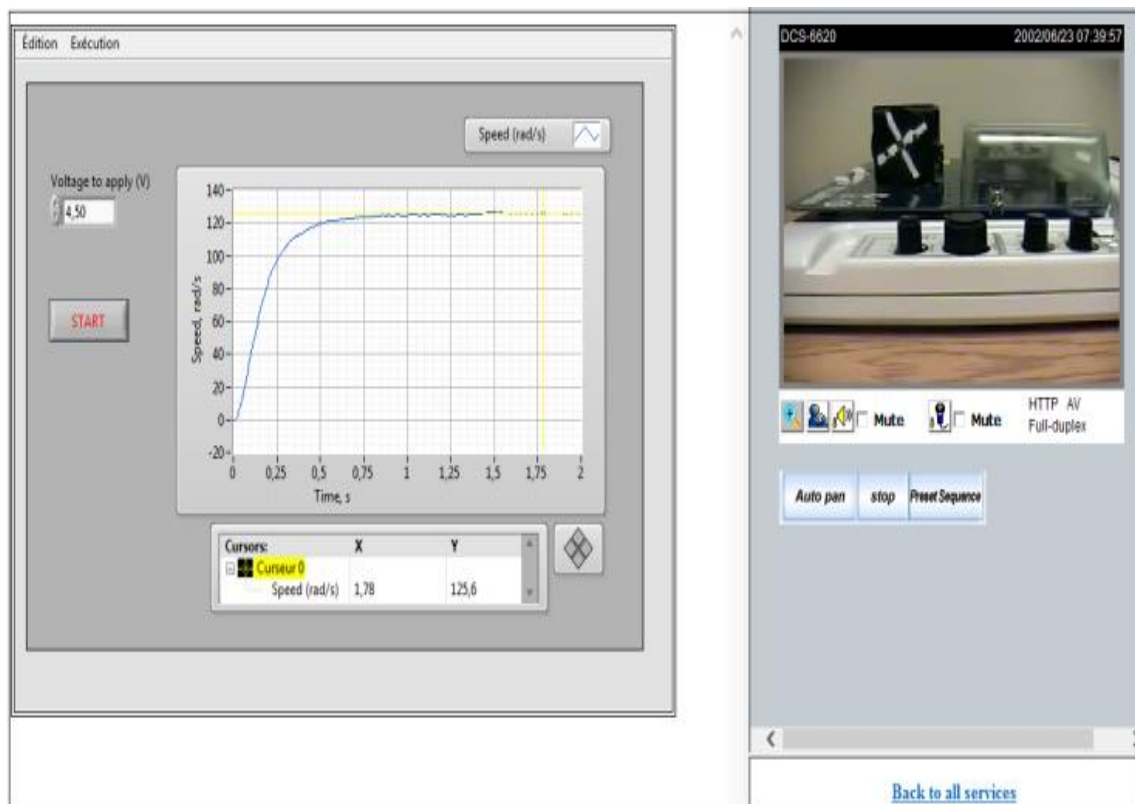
Édition Exécution

Speed (rad/s)

Voltage to apply (V)
4,50

START

140
120
100
80
60
40
20
0
-20
Speed, rad/s
0 0,25 0,5 0,75 1 1,25 1,5 1,75 2
Time, s

| Cursors: | X | Y |
|---|---|---|
| Curseur 0 | | |
| Speed (rad/s) | 1,78 | 125,6 |

DCS-6620 2002/06/23 07:39:57

Mute Mute HTTP AV Full-duplex

Auto pan stop Preset Sequence

Back to all services